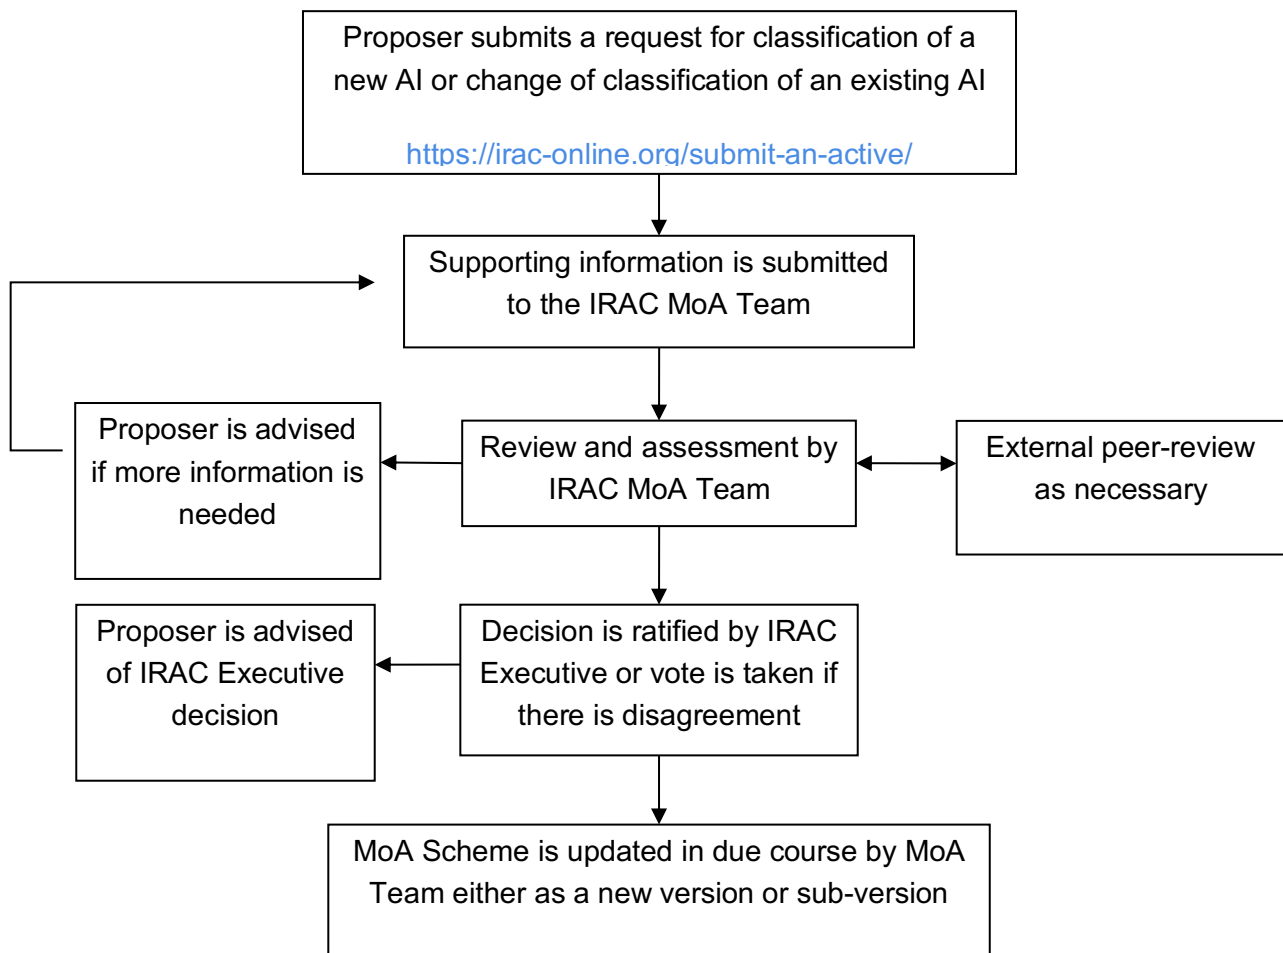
Proposer submits a request for classification of a new AI or change of classification of an existing AI

https://irac-online.org/submit-an-active/

Supporting information is submitted to the IRAC MoA Team

Proposer is advised if more information is needed

Review and assessment by IRAC MoA Team

External peer-review as necessary

Proposer is advised of IRAC Executive decision

Decision is ratified by IRAC Executive or vote is taken if there is disagreement

MoA Scheme is updated in due course by MoA Team either as a new version or sub-version